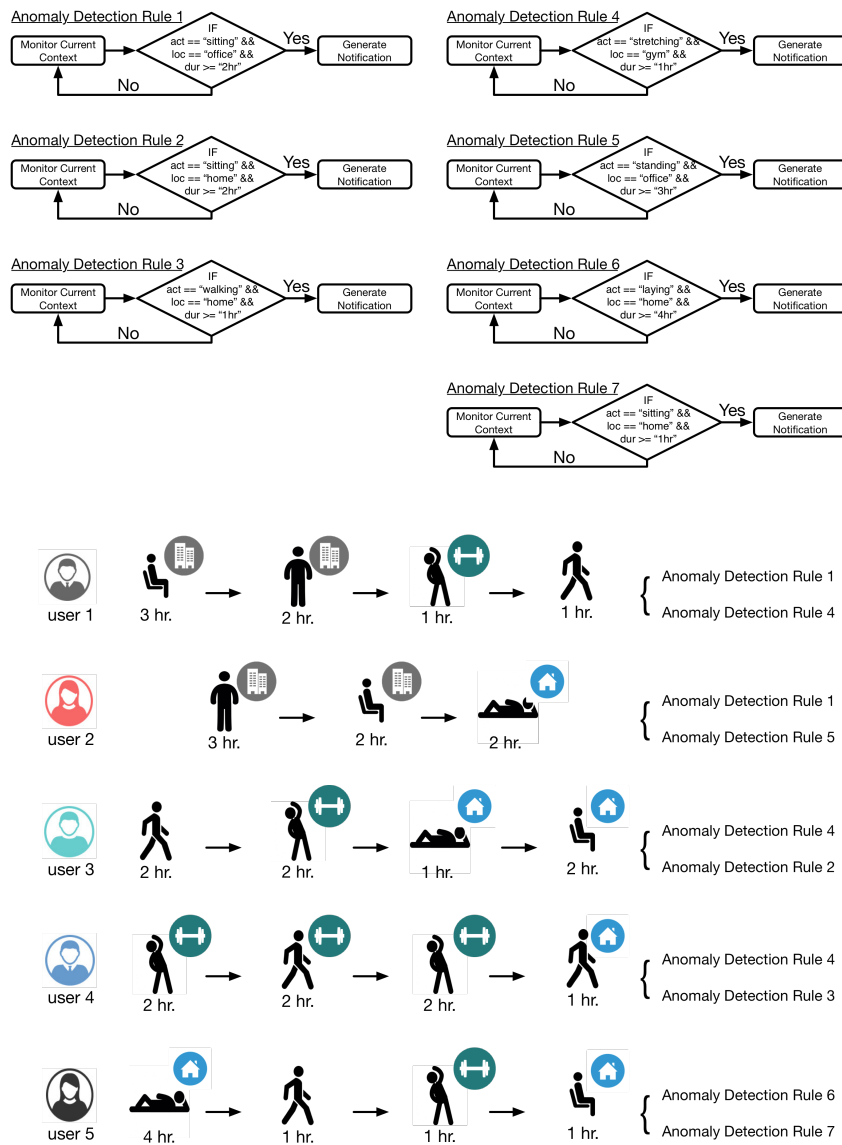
Anomaly Detection Rule 1
Monitor Current Context
IF act == "sitting" && loc == "office" && dur >= "2hr"
Yes
Generate Notification
No

Anomaly Detection Rule 4
Monitor Current Context
IF act == "stretching" && loc == "gym" && dur >= "1hr"
Yes
Generate Notification
No

Anomaly Detection Rule 2
Monitor Current Context
IF act == "sitting" && loc == "home" && dur >= "2hr"
Yes
Generate Notification
No

Anomaly Detection Rule 5
Monitor Current Context
IF act == "standing" && loc == "office" && dur >= "3hr"
Yes
Generate Notification
No

Anomaly Detection Rule 3
Monitor Current Context
IF act == "walking" && loc == "home" && dur >= "1hr"
Yes
Generate Notification
No

Anomaly Detection Rule 6
Monitor Current Context
IF act == "laying" && loc == "home" && dur >= "4hr"
Yes
Generate Notification
No

Anomaly Detection Rule 7
Monitor Current Context
IF act == "sitting" && loc == "home" && dur >= "1hr"
Yes
Generate Notification
No

user 1
3 hr.
2 hr.
1 hr.
1 hr.
Anomaly Detection Rule 1
Anomaly Detection Rule 4

user 2
3 hr.
2 hr.
2 hr.
Anomaly Detection Rule 1
Anomaly Detection Rule 5

user 3
2 hr.
2 hr.
1 hr.
2 hr.
Anomaly Detection Rule 4
Anomaly Detection Rule 2

user 4
2 hr.
2 hr.
2 hr.
1 hr.
Anomaly Detection Rule 4
Anomaly Detection Rule 3

user 5
4 hr.
1 hr.
1 hr.
1 hr.
Anomaly Detection Rule 6
Anomaly Detection Rule 7